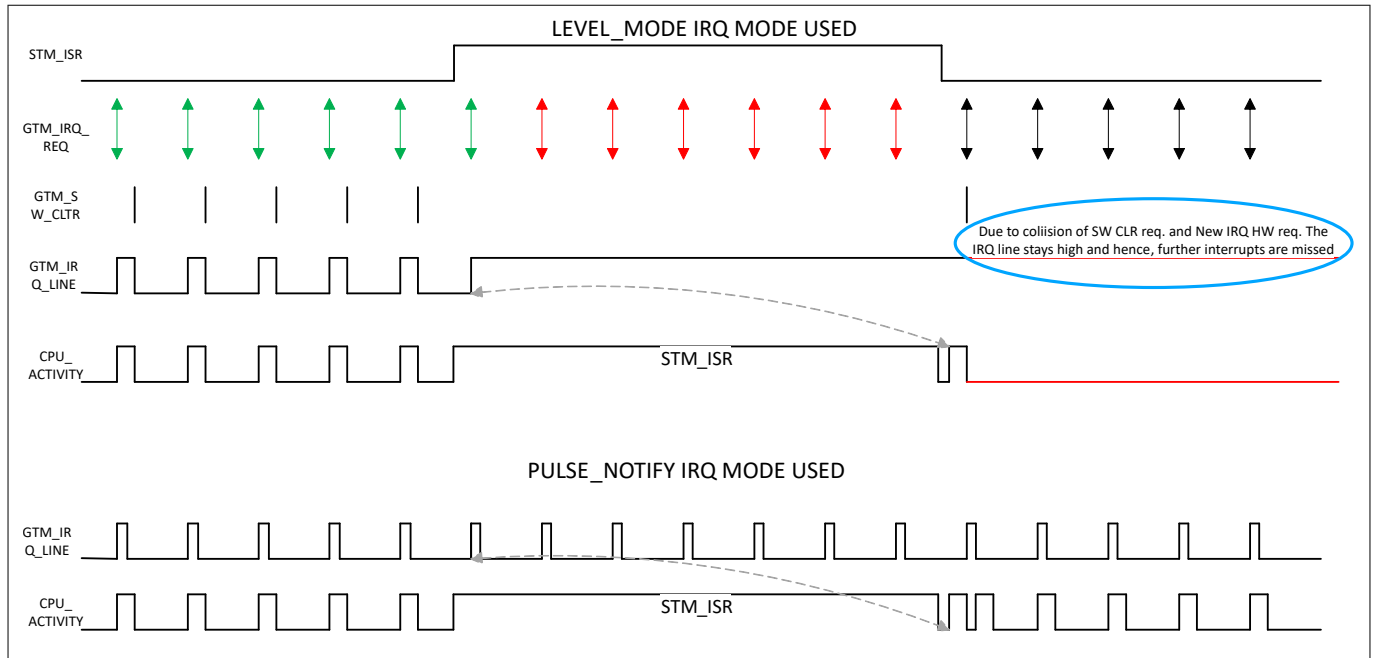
LEVEL_MODE IRQ MODE USED

STM_ISR

GTM_IRQ_REQ

GTM_SW_CLTR

Due to coliision of SW CLR req. and New IRQ HW req. The IRQ line stays high and hence, further interrupts are missed

GTM_IRQ_LINE

CPU_ACTIVITY

STM_ISR

PULSE_NOTIFY IRQ MODE USED

GTM_IRQ_LINE

CPU_ACTIVITY

STM_ISR